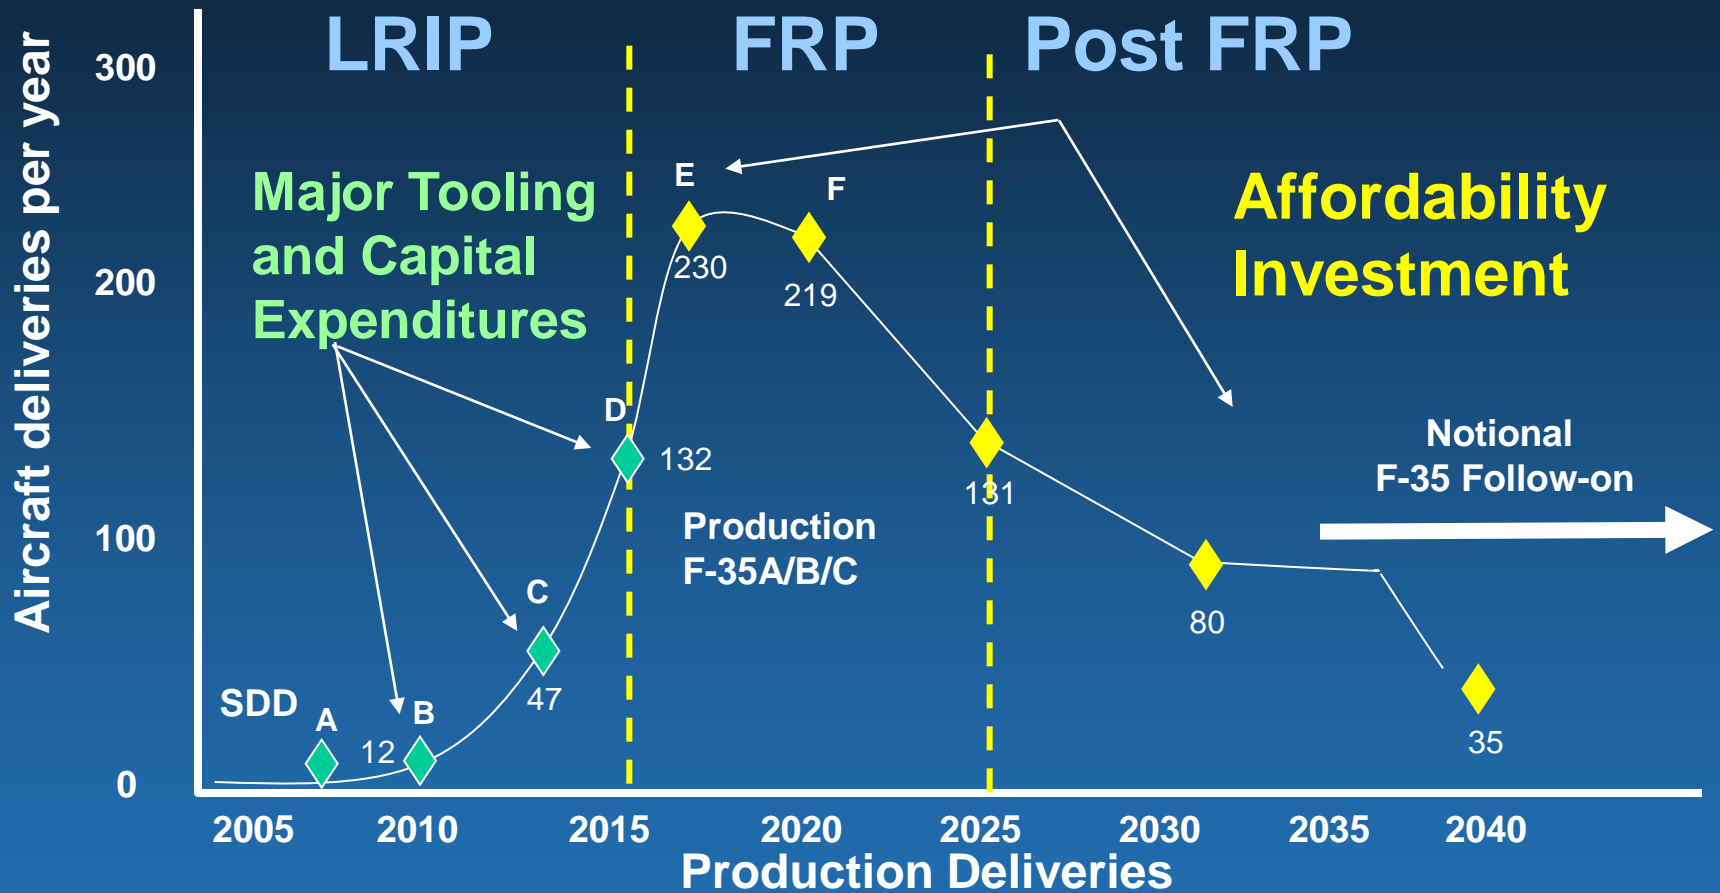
LRIP FRP Post FRP

Aircraft deliveries per year

300
200
100
0

Major Tooling and Capital Expenditures

Affordability Investment

E
F
230
219
D
132
C
47
SDD
A
B
12
131
80
35

Production F-35A/B/C

Notional F-35 Follow-on

2005 2010 2015 2020 2025 2030 2035 2040

Production Deliveries